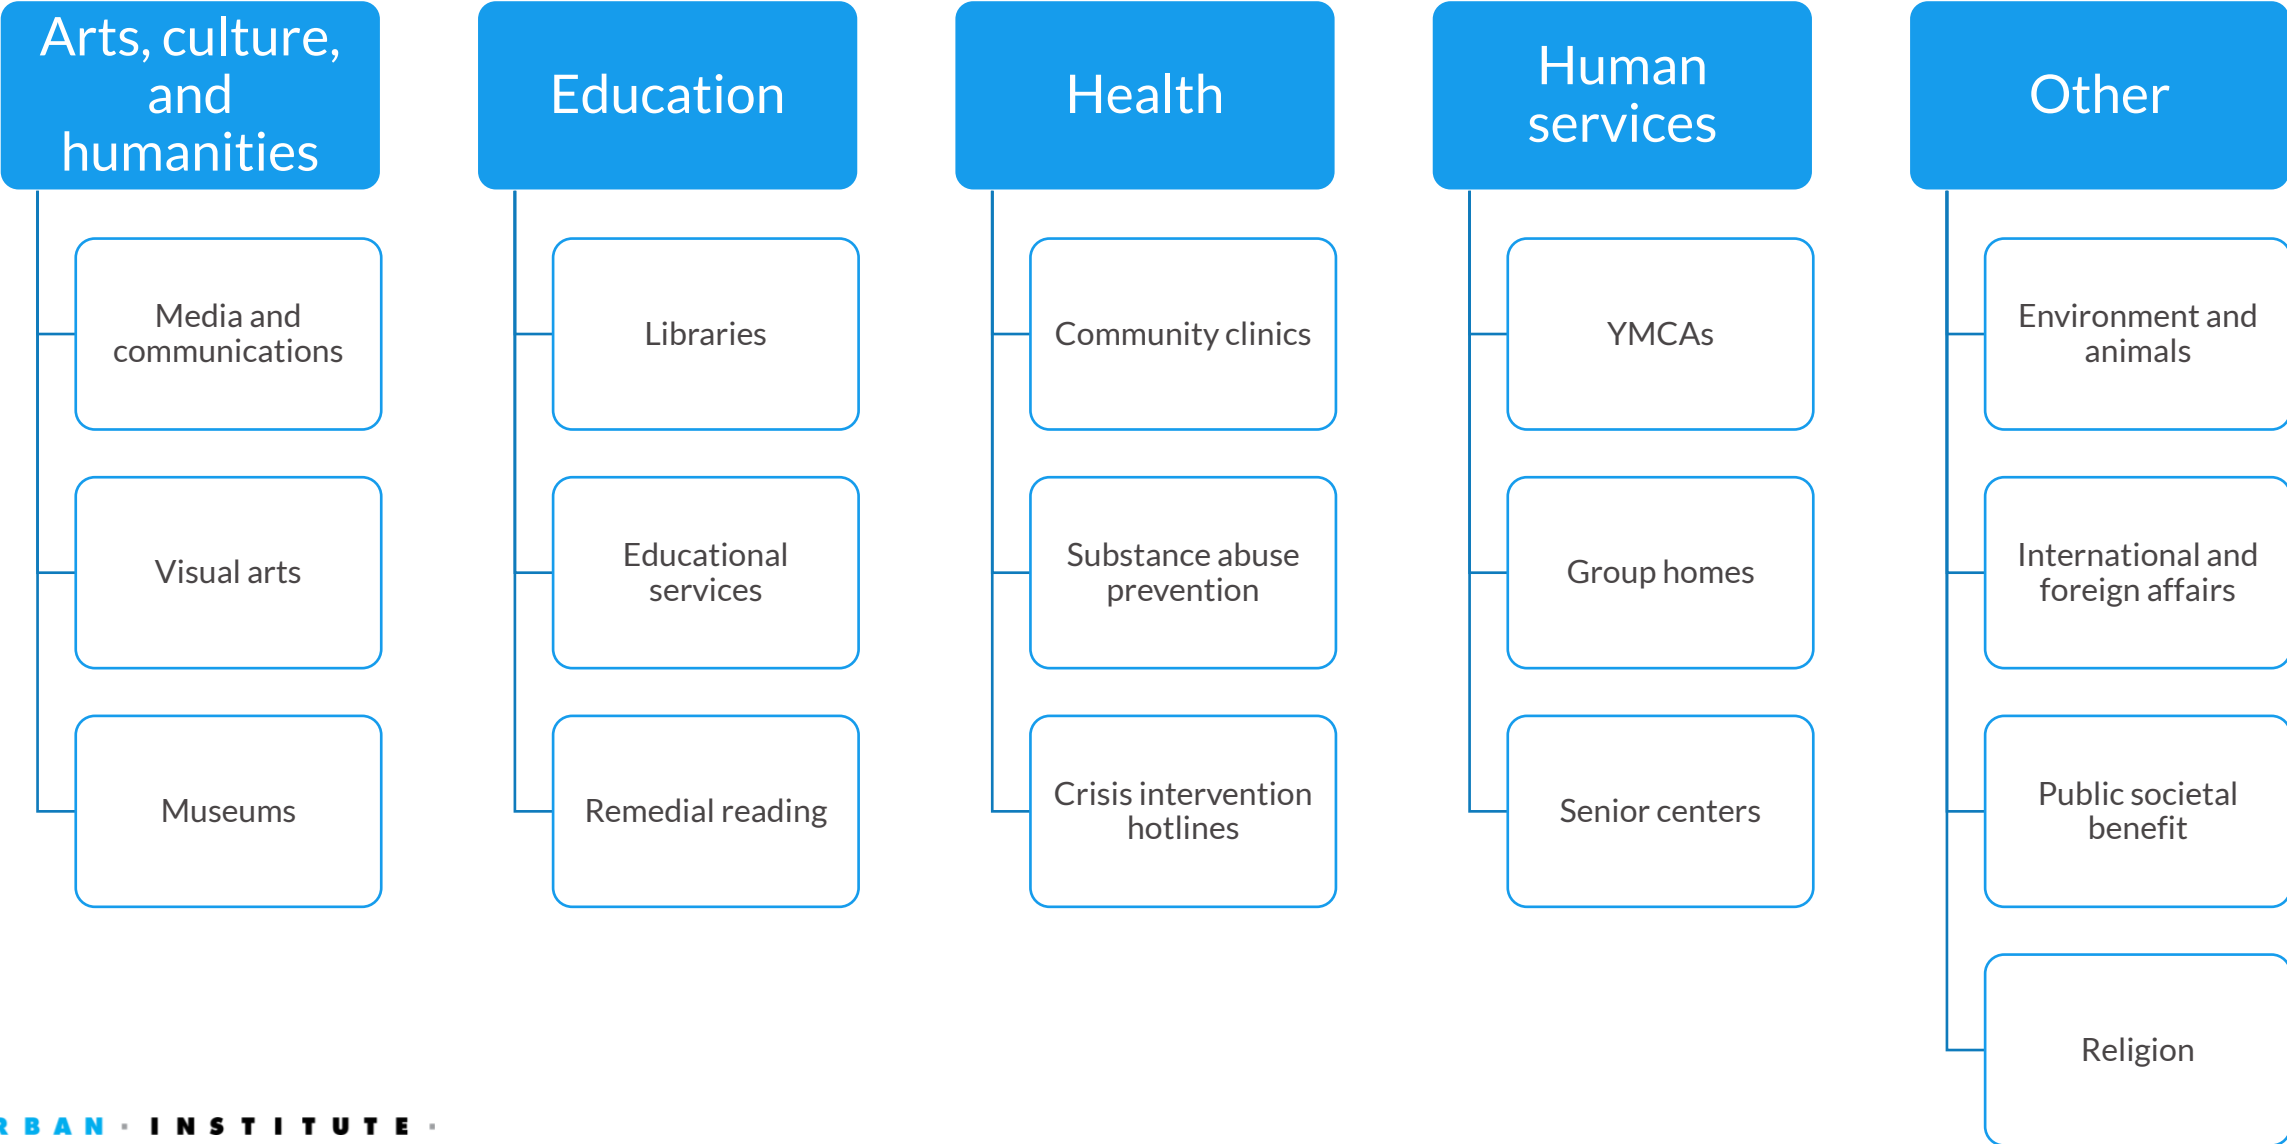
Arts, culture, and humanities

Media and communications

Visual arts

Museums

Education

Libraries

Educational services

Remedial reading

Health

Community clinics

Substance abuse prevention

Crisis intervention hotlines

Human services

YMCAs

Group homes

Senior centers

Other

Environment and animals

International and foreign affairs

Public societal benefit

Religion

RBAN · INSTITUTE ·